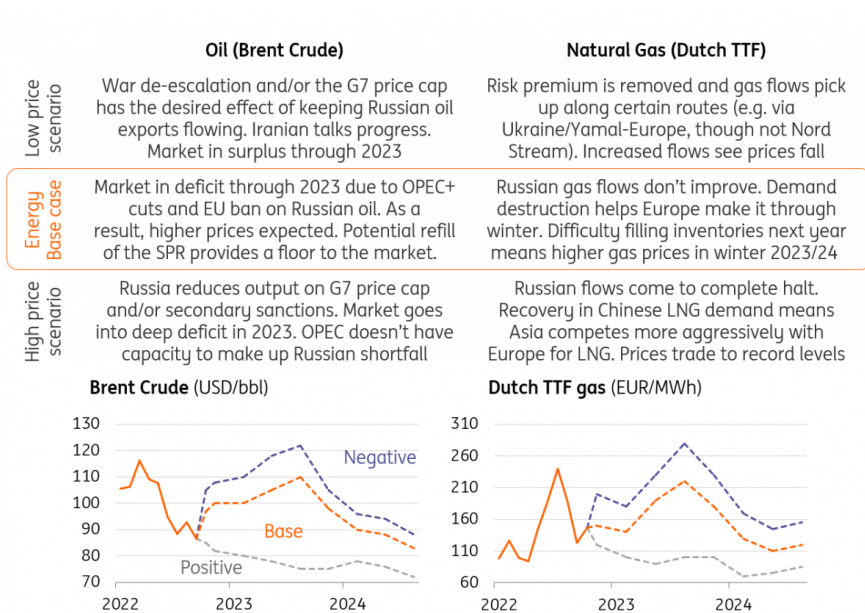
| | Oil (Brent Crude) | Natural Gas (Dutch TTF) |
|---|---|---|
| Low price scenario | War de-escalation and/or the G7 price cap has the desired effect of keeping Russian oil exports flowing. Iranian talks progress. Market in surplus through 2023 | Risk premium is removed and gas flows pick up along certain routes (e.g. via Ukraine/Yamal-Europe, though not Nord Stream). Increased flows see prices fall |
| Energy Base case | Market in deficit through 2023 due to OPEC+ cuts and EU ban on Russian oil. As a result, higher prices expected. Potential refill of the SPR provides a floor to the market. | Russian gas flows don't improve. Demand destruction helps Europe make it through winter. Difficulty filling inventories next year means higher gas prices in winter 2023/24 |
| High price scenario | Russia reduces output on G7 price cap and/or secondary sanctions. Market goes into deep deficit in 2023. OPEC doesn't have capacity to make up Russian shortfall | Russian flows come to complete halt. Recovery in Chinese LNG demand means Asia competes more aggressively with Europe for LNG. Prices trade to record levels |

Brent Crude (USD/bbl)

130
120
110
100
90
80
70
2022 2023 2024
Negative
Base
Positive

Dutch TTF gas (EUR/MWh)

310
260
210
160
110
60
2022 2023 2024